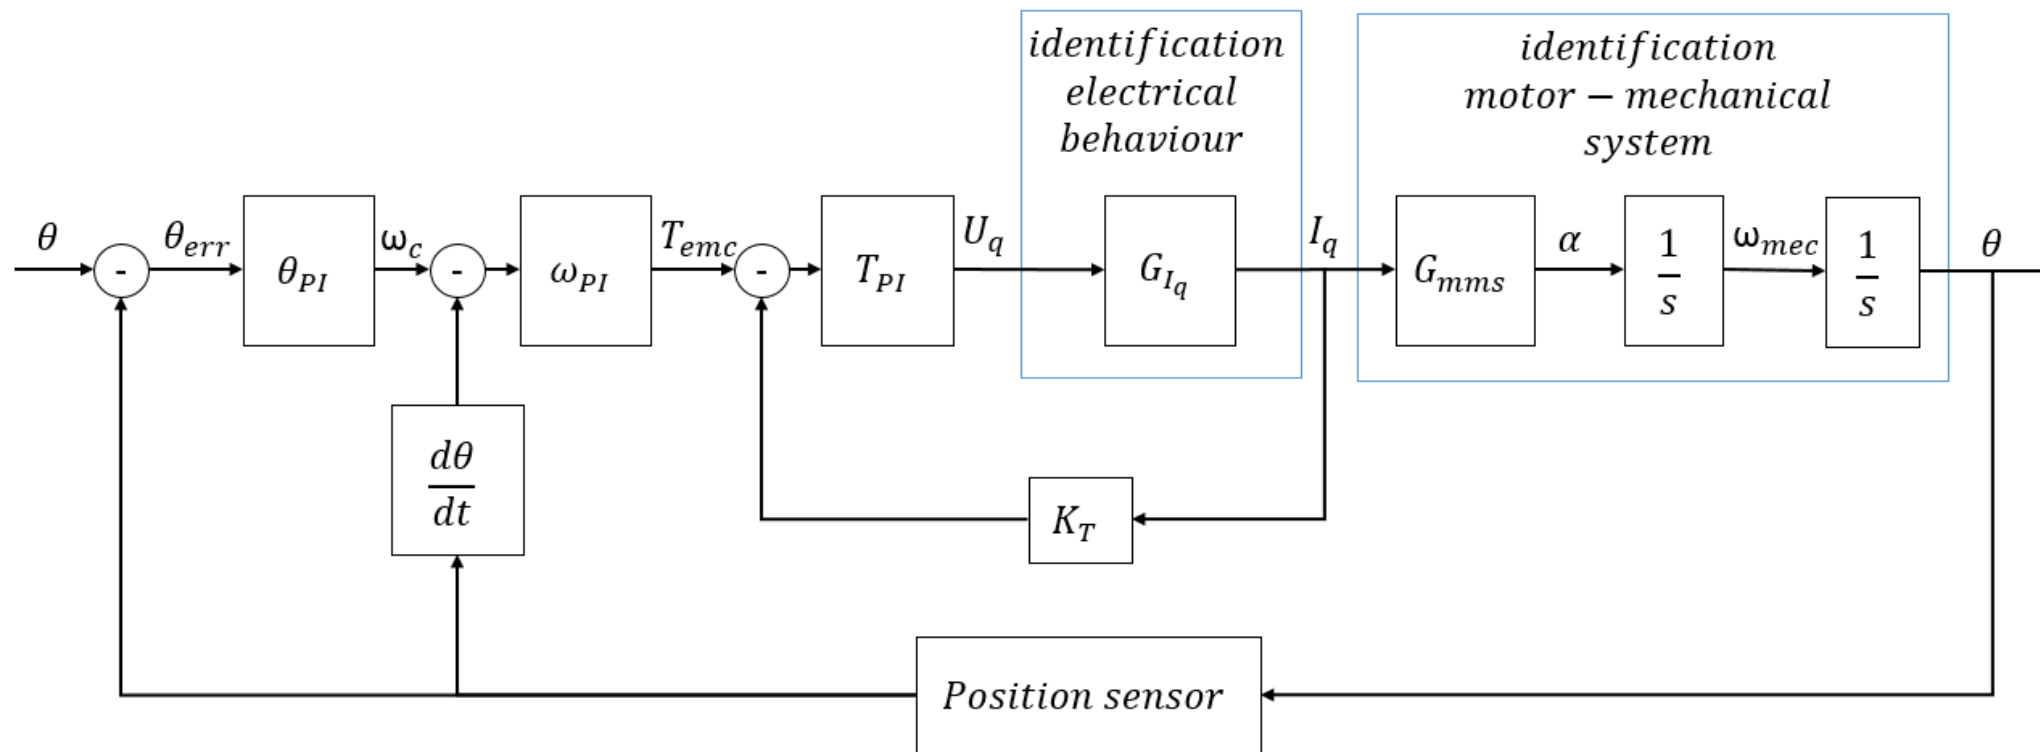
identification electrical behaviour

identification motor – mechanical system

$\theta$

-

$\theta_{err}$

$\theta_{PI}$

$\omega_c$

-

$\omega_{PI}$

$T_{emc}$

-

$T_{PI}$

$U_q$

$G_{I_q}$

$I_q$

$G_{mms}$

$\alpha$

$\frac{1}{s}$

$\omega_{mec}$

$\frac{1}{s}$

$\theta$

$\frac{d\theta}{dt}$

$K_T$

Position sensor